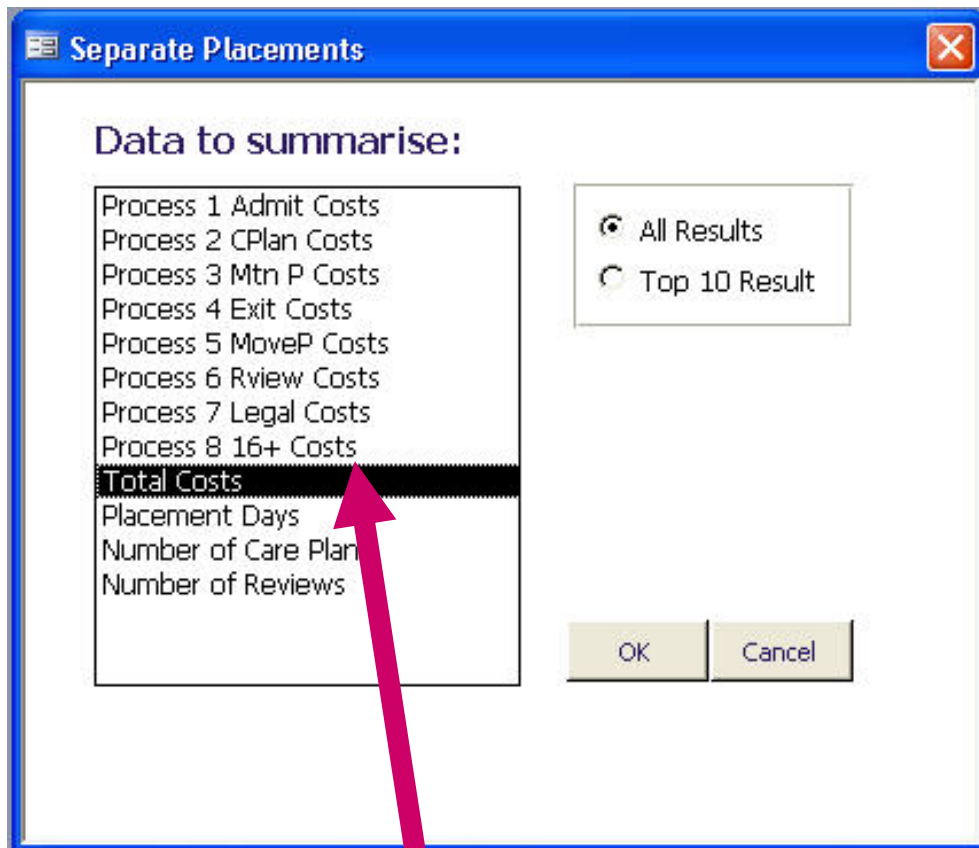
Separate Placements

Data to summarise:

Process 1 Admit Costs
Process 2 CPlan Costs
Process 3 Mtn P Costs
Process 4 Exit Costs
Process 5 MoveP Costs
Process 6 Rview Costs
Process 7 Legal Costs
Process 8 16+ Costs
Total Costs
Placement Days
Number of Care Plan
Number of Reviews

All Results
Top 10 Result

OK
Cancel